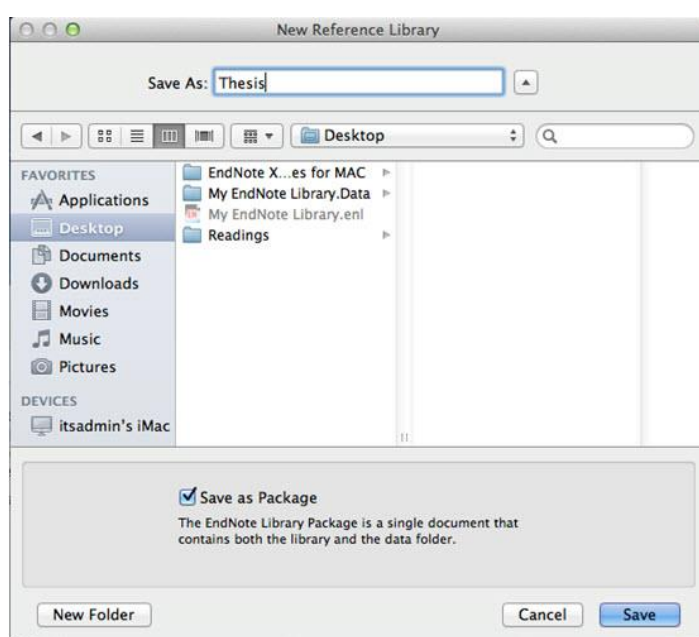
New Reference Library

Save As: Thesis

Desktop

FAVORITES
Applications
Desktop
Documents
Downloads
Movies
Music
Pictures

DEVICES
itsadmin's iMac

EndNote X...es for MAC
My EndNote Library.Data
My EndNote Library.enl
Readings

Save as Package
The EndNote Library Package is a single document that contains both the library and the data folder.

New Folder

Cancel

Save